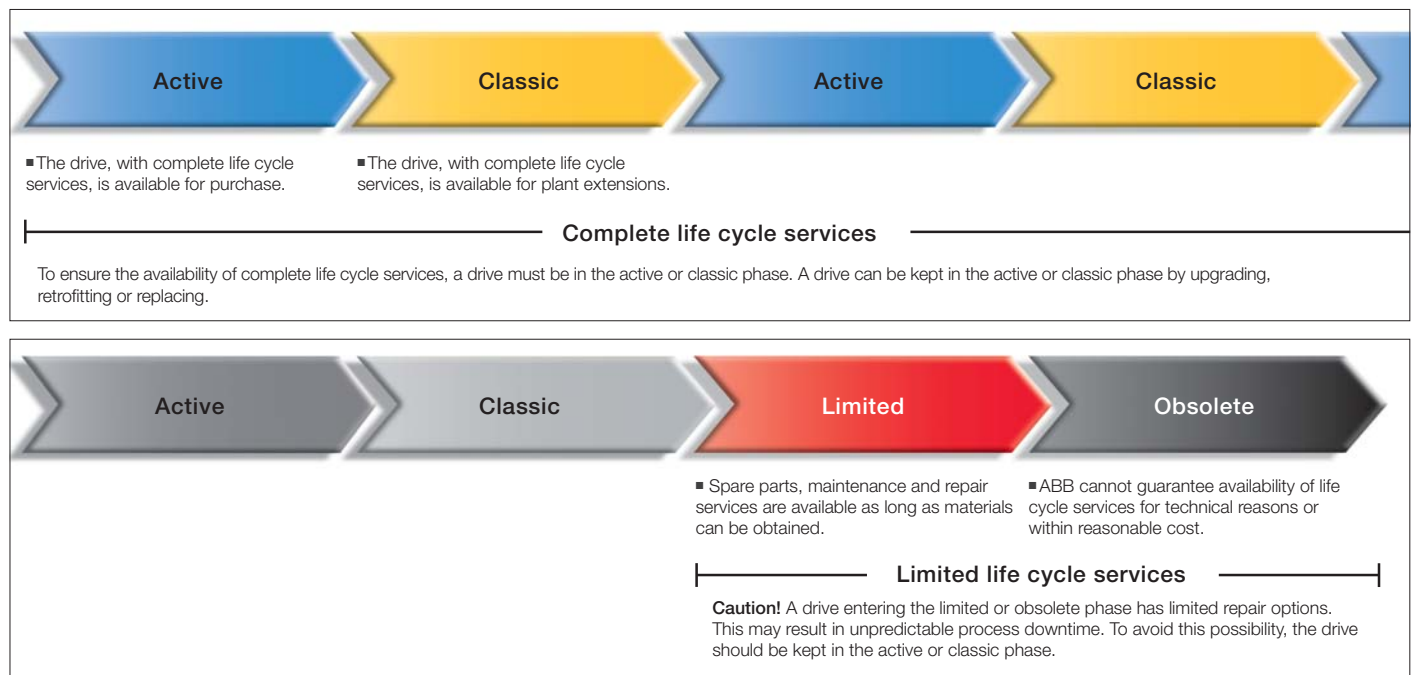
Active

Classic

Active

Classic

■The drive, with complete life cycle services, is available for purchase.

■The drive, with complete life cycle services, is available for plant extensions.

Complete life cycle services

To ensure the availability of complete life cycle services, a drive must be in the active or classic phase. A drive can be kept in the active or classic phase by upgrading, retrofitting or replacing.

Active

Classic

Limited

Obsolete

■ Spare parts, maintenance and repair services are available as long as materials can be obtained.

■ABB cannot guarantee availability of life cycle services for technical reasons or within reasonable cost.

Limited life cycle services

**Caution!** A drive entering the limited or obsolete phase has limited repair options. This may result in unpredictable process downtime. To avoid this possibility, the drive should be kept in the active or classic phase.